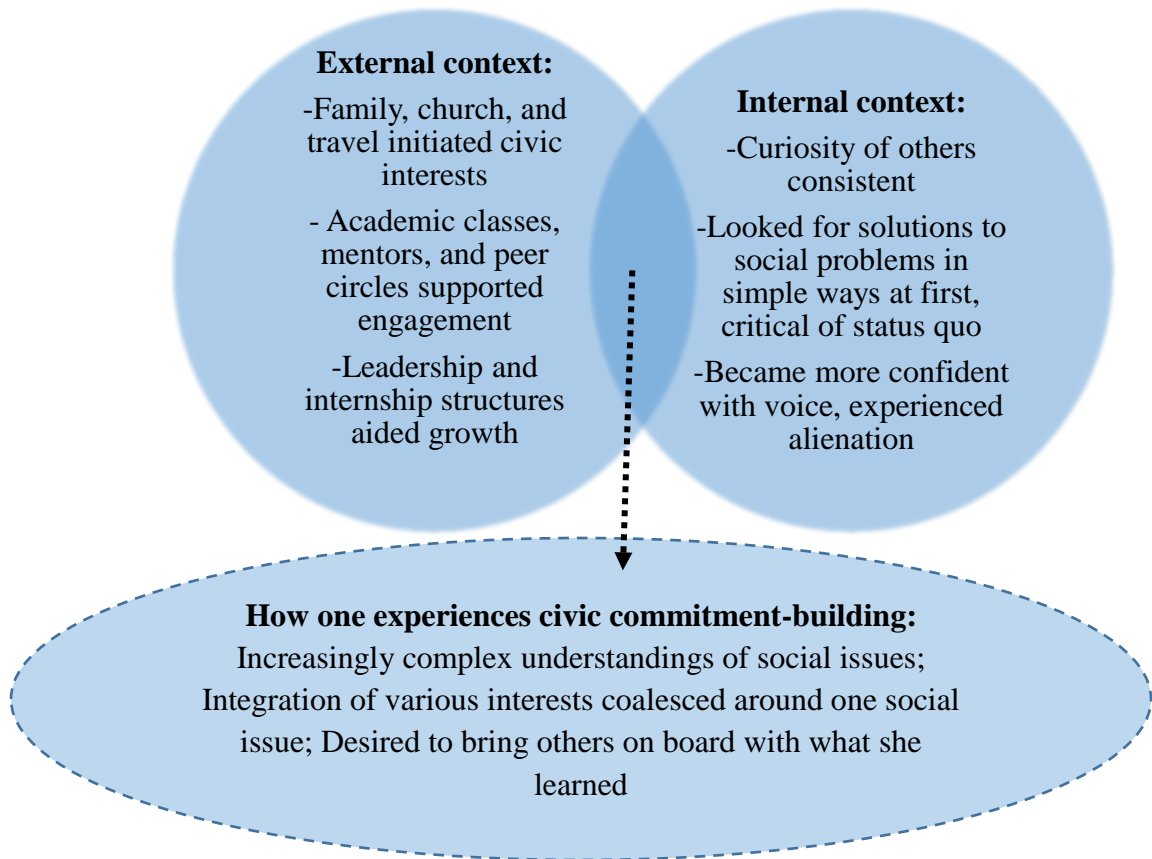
**External context:**

-Family, church, and travel initiated civic interests

- Academic classes, mentors, and peer circles supported engagement

-Leadership and internship structures aided growth

**Internal context:**

-Curiosity of others consistent

-Looked for solutions to social problems in simple ways at first, critical of status quo

-Became more confident with voice, experienced alienation

**How one experiences civic commitment-building:**

Increasingly complex understandings of social issues; Integration of various interests coalesced around one social issue; Desired to bring others on board with what she learned